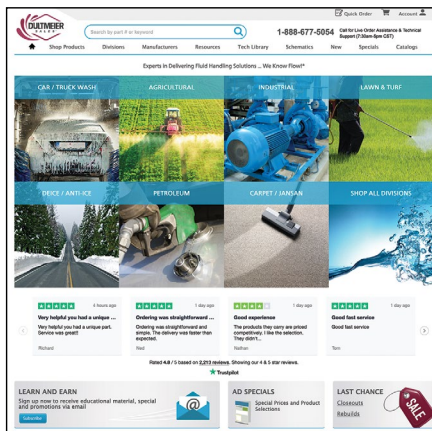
DULTMEIER SALES

Search by part # or keyword

Quick Order Account

1-888-677-5054 Call for Live Order Assistance & Technical Support (7:30am-5pm CST)

Shop Products Divisions Manufacturers Resources Tech Library Schematics New Specials Catalogs

Experts in Delivering Fluid Handling Solutions ... We Know Flow!®

CAR / TRUCK WASH

AGRICULTURAL

INDUSTRIAL

LAWN & TURF

DEICE / ANTI-ICE

PETROLEUM

CARPET / JANSAN

SHOP ALL DIVISIONS

4 hours ago
Very helpful you had a unique ...
Very helpful you had a unique part. Service was great!!
Richard

1 day ago
Ordering was straightforward ...
Ordering was straightforward and simple. The delivery was faster than expected.
Red

1 day ago
Good experience
The products they carry are priced competitively. I like the selection. They didn't...
Nathan

1 day ago
Good fast service
Good fast service
Tom

Rated 4.8 / 5 based on 2,213 reviews. Showing our 4 & 5 star reviews.
Trustpilot

LEARN AND EARN
Sign up now to receive educational material, special and promotions via email
Subscribe

AD SPECIALS
Special Prices and Product Selections

LAST CHANCE
Closeouts
Rebuilds
SALE